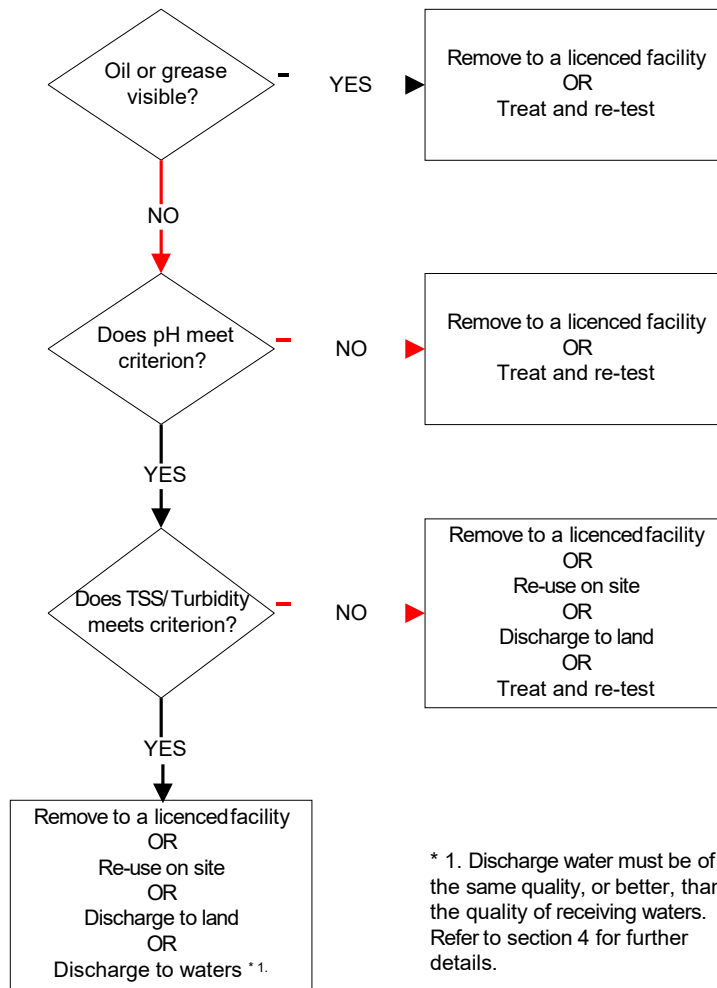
Oil or grease visible?

YES

Remove to a licenced facility
OR
Treat and re-test

NO

Does pH meet criterion?

NO

Remove to a licenced facility
OR
Treat and re-test

YES

Does TSS/Turbidity meets criterion?

NO

Remove to a licenced facility
OR
Re-use on site
OR
Discharge to land
OR
Treat and re-test

YES

Remove to a licenced facility
OR
Re-use on site
OR
Discharge to land
OR
Discharge to waters $^{*1.}$

* 1. Discharge water must be of the same quality, or better, than the quality of receiving waters. Refer to section 4 for further details.